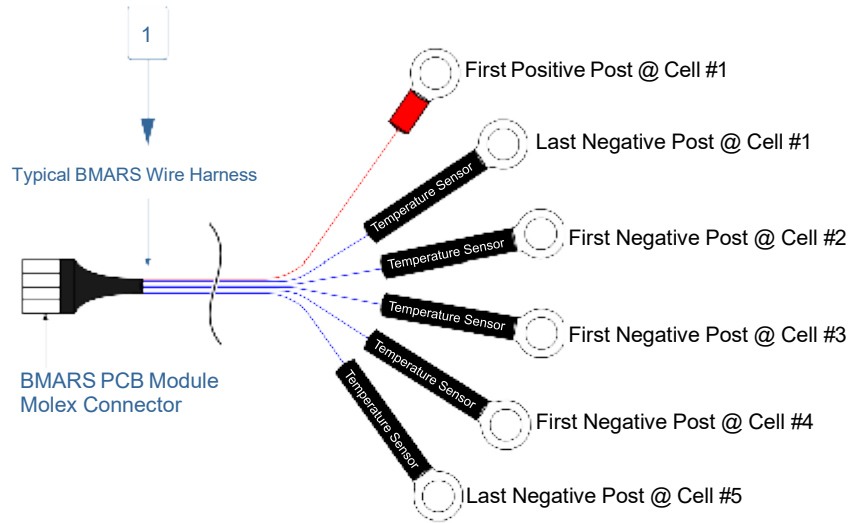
1

Typical BMARS Wire Harness

BMARS PCB Module
Molex Connector

First Positive Post @ Cell #1

Temperature Sensor

Last Negative Post @ Cell #1

Temperature Sensor

First Negative Post @ Cell #2

Temperature Sensor

First Negative Post @ Cell #3

Temperature Sensor

First Negative Post @ Cell #4

Temperature Sensor

Last Negative Post @ Cell #5